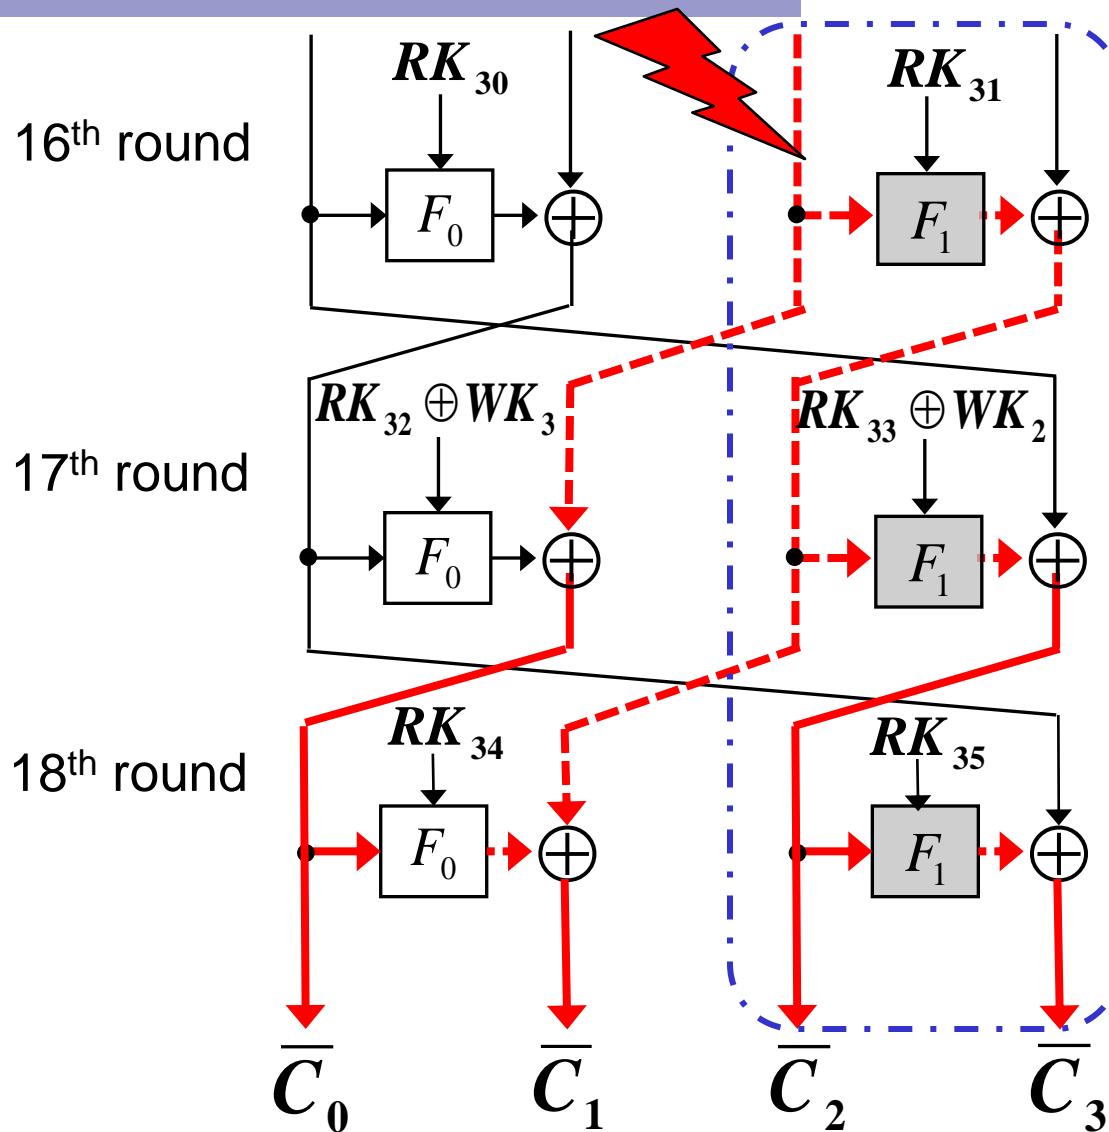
16$^{th}$ round

$RK_{30}$

$F_0$

$RK_{31}$

$F_1$

17$^{th}$ round

$RK_{32} \oplus WK_3$

$F_0$

$RK_{33} \oplus WK_2$

$F_1$

18$^{th}$ round

$RK_{34}$

$F_0$

$RK_{35}$

$F_1$

$\overline{C}_0$ $\overline{C}_1$ $\overline{C}_2$ $\overline{C}_3$